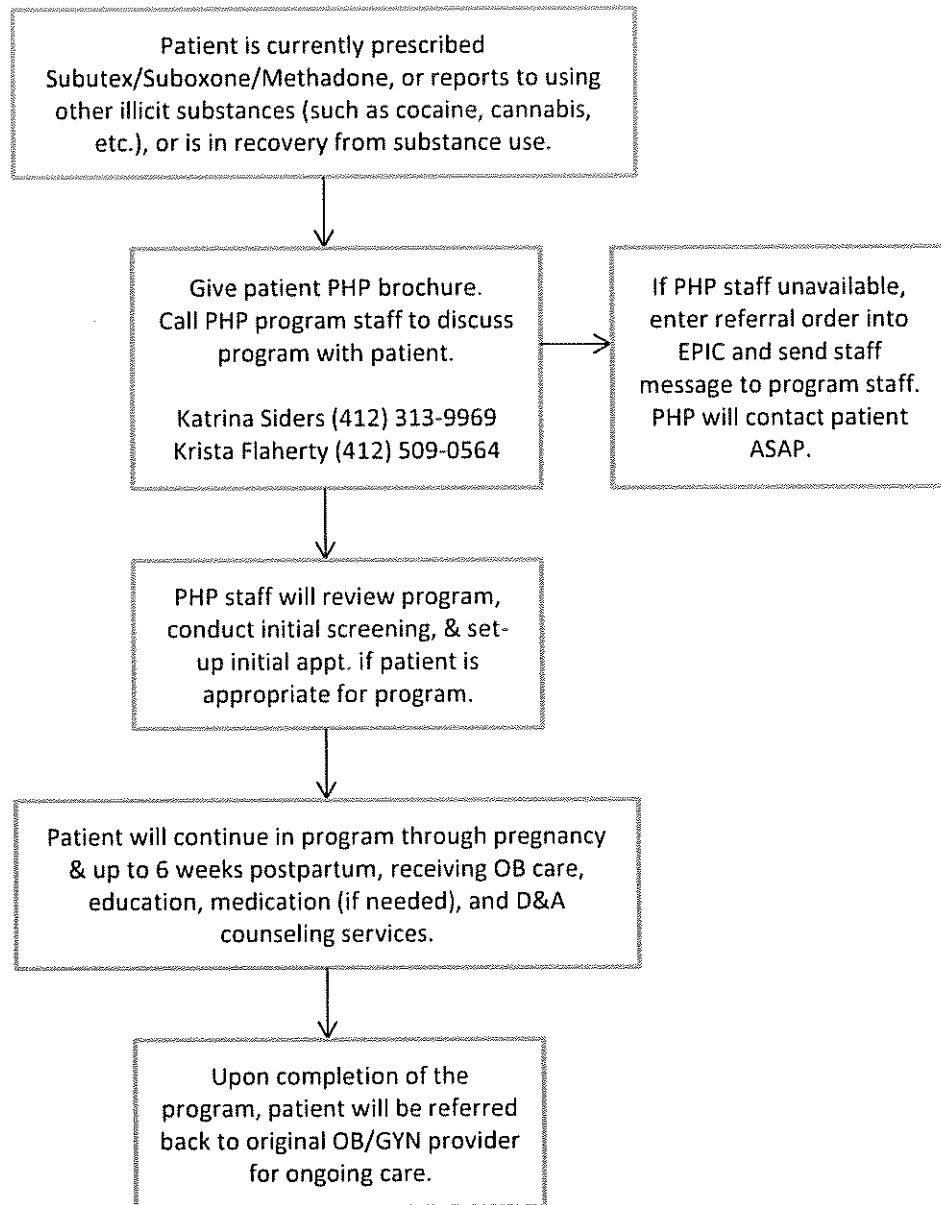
Patient is currently prescribed Subutex/Suboxone/Methadone, or reports to using other illicit substances (such as cocaine, cannabis, etc.), or is in recovery from substance use.

Give patient PHP brochure. Call PHP program staff to discuss program with patient.

Katrina Siders (412) 313-9969
Krista Flaherty (412) 509-0564

If PHP staff unavailable, enter referral order into EPIC and send staff message to program staff. PHP will contact patient ASAP.

PHP staff will review program, conduct initial screening, & set-up initial appt. if patient is appropriate for program.

Patient will continue in program through pregnancy & up to 6 weeks postpartum, receiving OB care, education, medication (if needed), and D&A counseling services.

Upon completion of the program, patient will be referred back to original OB/GYN provider for ongoing care.